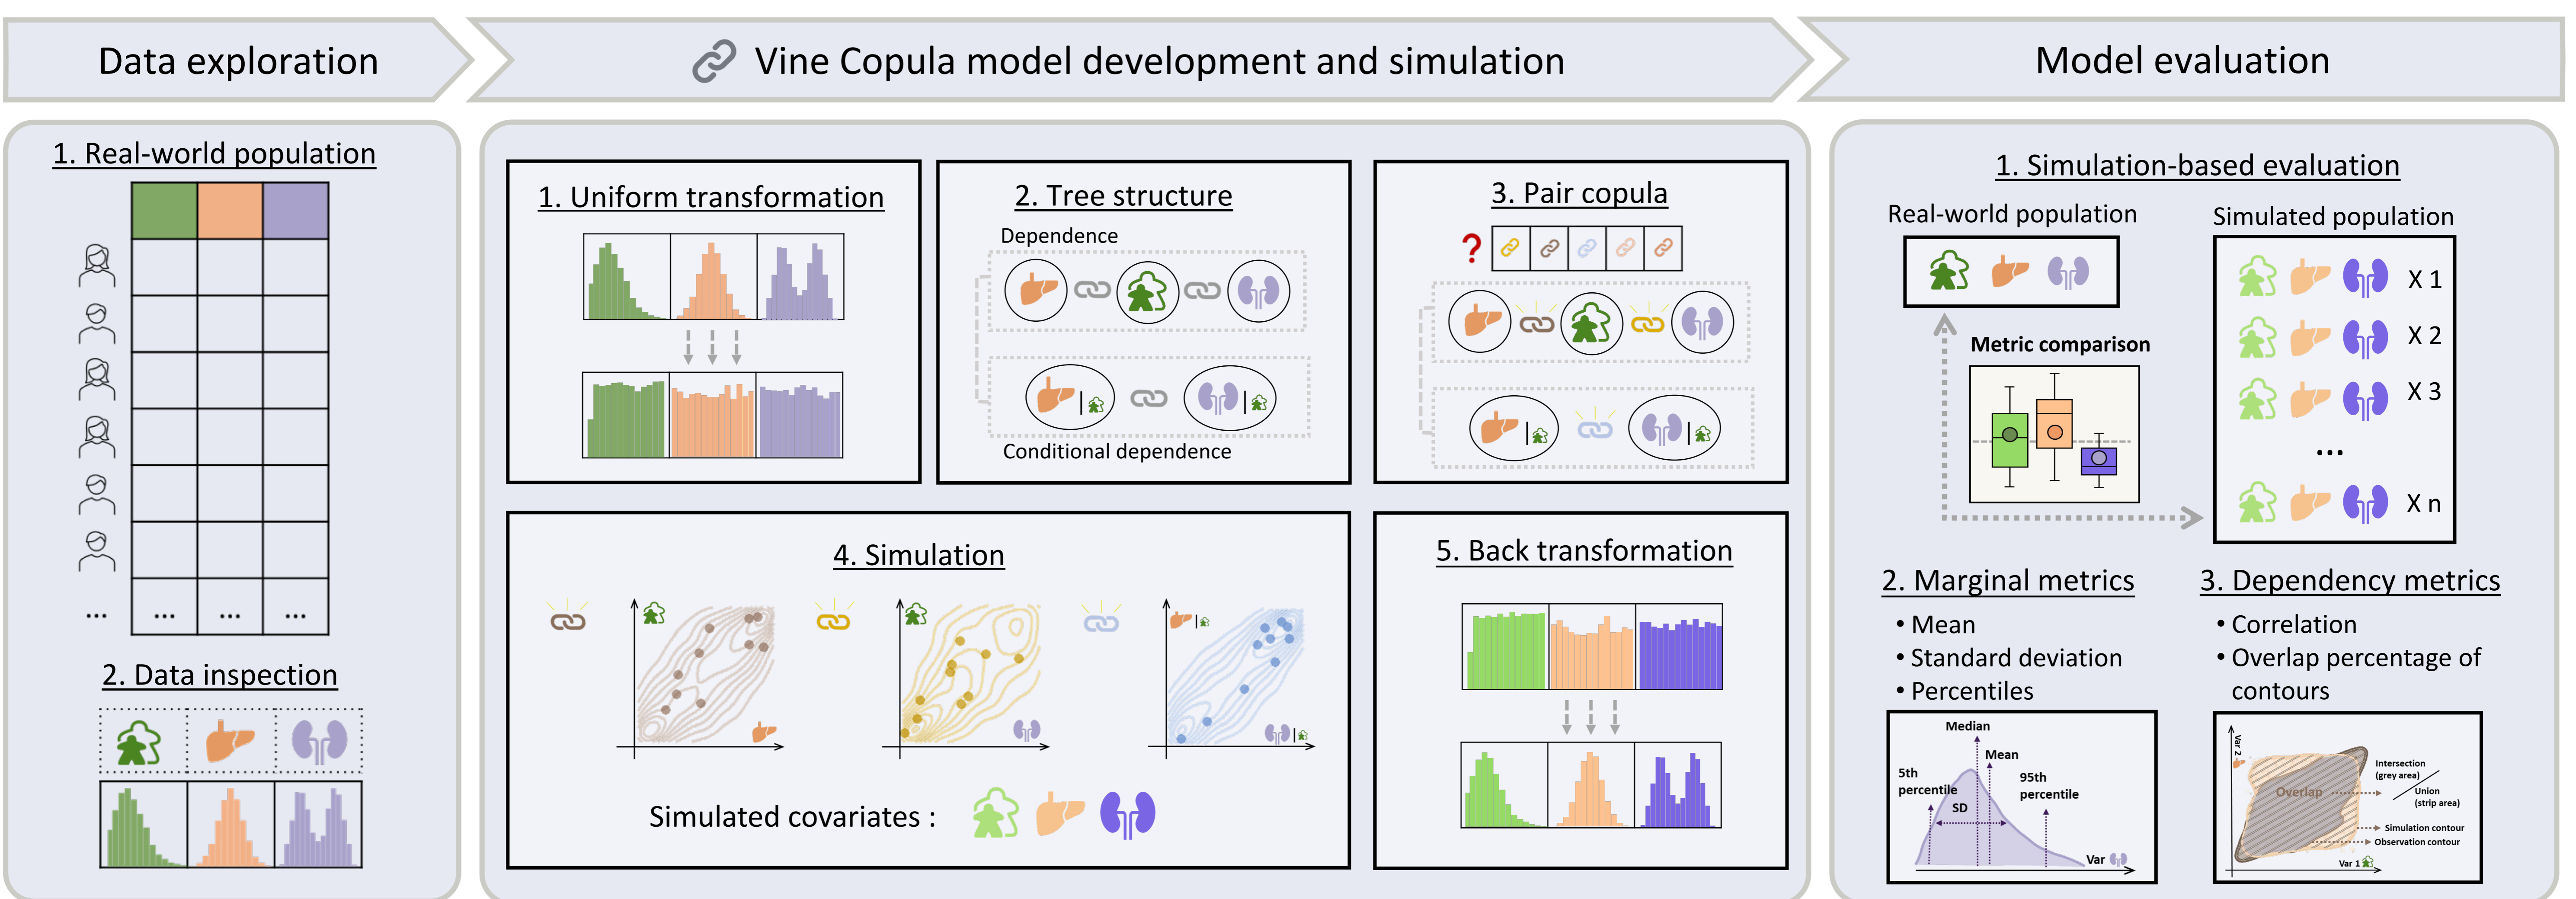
Data exploration

Vine Copula model development and simulation

Model evaluation

1. Real-world population

...
...
...
...

2. Data inspection

1. Uniform transformation

2. Tree structure

Dependence

Conditional dependence

3. Pair copula

?

4. Simulation

Simulated covariates :

5. Back transformation

1. Simulation-based evaluation

Real-world population

Simulated population

X 1
X 2
X 3
...
X n

Metric comparison

2. Marginal metrics

• Mean
• Standard deviation
• Percentiles

Median
Mean
5th percentile
SD
95th percentile
Var

3. Dependency metrics

• Correlation
• Overlap percentage of contours

Var 2
Overlap
Intersection (grey area)
Union (strip area)
Simulation contour
Observation contour
Var 1